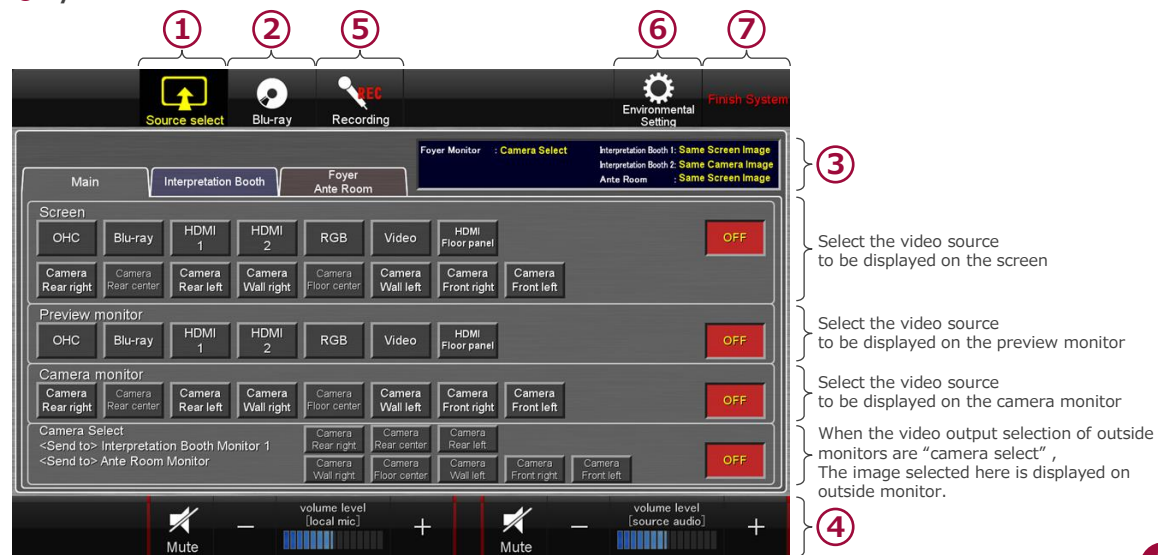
①
②
⑤
⑥
⑦

Source select
Blu-ray
REC
Recording
Environmental Setting
Finish System

Foyer Monitor : Camera Select
Interpretation Booth 1: Same Screen Image
Interpretation Booth 2: Same Camera Image
Ante Room : Same Screen Image

③

Main
Interpretation Booth
Foyer Ante Room

Screen
OHC
Blu-ray
HDMI 1
HDMI 2
RGB
Video
HDMI Floor panel
OFF
Camera Rear right
Camera Rear center
Camera Rear left
Camera Wall right
Camera Floor center
Camera Wall left
Camera Front right
Camera Front left

Select the video source to be displayed on the screen

Preview monitor
OHC
Blu-ray
HDMI 1
HDMI 2
RGB
Video
HDMI Floor panel
OFF

Select the video source to be displayed on the preview monitor

Camera monitor
Camera Rear right
Camera Rear center
Camera Rear left
Camera Wall right
Camera Floor center
Camera Wall left
Camera Front right
Camera Front left
OFF

Select the video source to be displayed on the camera monitor

Camera Select
<Send to> Interpretation Booth Monitor 1
<Send to> Ante Room Monitor
Camera Rear right
Camera Rear center
Camera Rear left
Camera Wall right
Camera Floor center
Camera Wall left
Camera Front right
Camera Front left
OFF

When the video output selection of outside monitors are “camera select” ,
The image selected here is displayed on outside monitor.

Mute
volume level [local mic]
−
+
Mute
volume level [source audio]
−
+

④